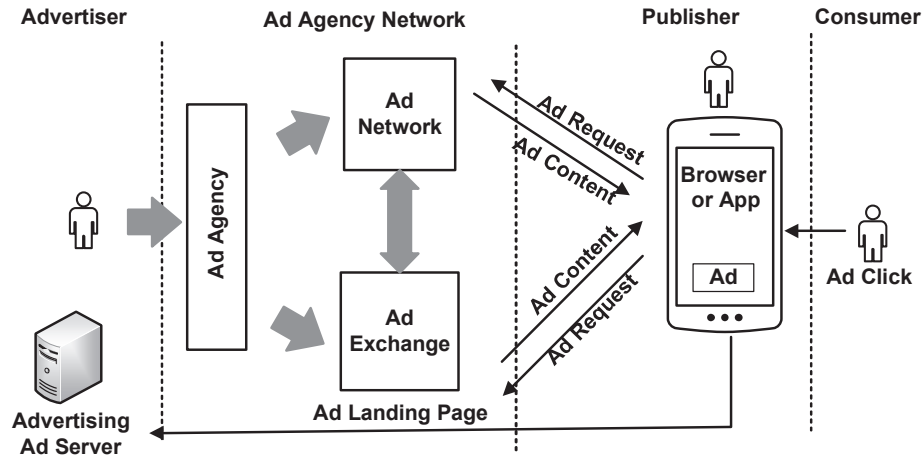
Advertiser

Ad Agency Network

Publisher

Consumer

Ad Agency

Ad Network

Ad Exchange

Ad Request

Ad Content

Ad Content

Ad Request

Browser or App

Ad

Ad Click

Advertising Ad Server

Ad Landing Page